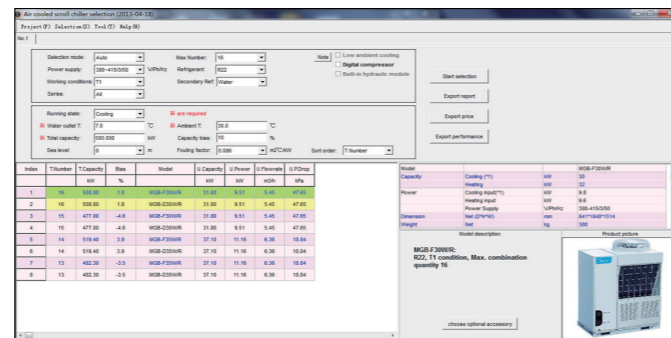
Air cooled scroll chiller selection (2013-04-18)

Project(P) Selection(S) Tool(T) Help(H)

No.1

Selection mode: Auto
Power supply: 380-415/3/50 V/Ph/Hz
Working conditions: T1
Series: All

Max Number: 16
Refrigerant: R22
Secondary Ref: Water

Note
Low ambient cooling
Digital compressor
Built-in hydraulic module

Running state: Cooling
Water outlet T: 7.0 ℃
Total capacity: 500.000 kW
Sea level: 0 m

are required
Ambient T: 35.0 ℃
Capacity bias: 10 %
Fouling factor: 0.086 m2℃/kW
Sort order: T.Number

Start selection
Export report
Export price
Export performance

| Index | T.Number | T.Capacity | Bias | Model | U.Capacity | U.Power | U.Flowrate | U.P.Drop |
|---|---|---|---|---|---|---|---|---|
| | | kW | % | | kW | kW | m3/h | kPa |
| 1 | 16 | 508.80 | 1.8 | MGB-F30W/R | 31.80 | 9.51 | 5.45 | 47.65 |
| 2 | 16 | 508.80 | 1.8 | MGB-D30W/R | 31.80 | 9.51 | 5.45 | 47.65 |
| 3 | 15 | 477.00 | -4.6 | MGB-F30W/R | 31.80 | 9.51 | 5.45 | 47.65 |
| 4 | 15 | 477.00 | -4.6 | MGB-D30W/R | 31.80 | 9.51 | 5.45 | 47.65 |
| 5 | 14 | 519.40 | 3.9 | MGB-F35W/R | 37.10 | 11.16 | 6.36 | 18.84 |
| 6 | 14 | 519.40 | 3.9 | MGB-D35W/R | 37.10 | 11.16 | 6.36 | 18.84 |
| 7 | 13 | 482.30 | -3.5 | MGB-F35W/R | 37.10 | 11.16 | 6.36 | 18.84 |
| 8 | 13 | 482.30 | -3.5 | MGB-D35W/R | 37.10 | 11.16 | 6.36 | 18.84 |

| Model | | | MGB-F30W/R |
|---|---|---|---|
| Capacity | Cooling (*1) | kW | 30 |
| | Heating | kW | 32 |
| Power | Cooling input(*1) | kW | 9.6 |
| | Heating input | kW | 9.6 |
| | Power Supply | V/Ph/Hz | 380-415/3/50 |
| Dimension | Net (D*W*H) | mm | 841*1840*1514 |
| Weight | Net | kg | 300 |

Model description
MGB-F30W/R:
R22, T1 condition, Max. combination quantity 16

Product picture

choose optional accessory